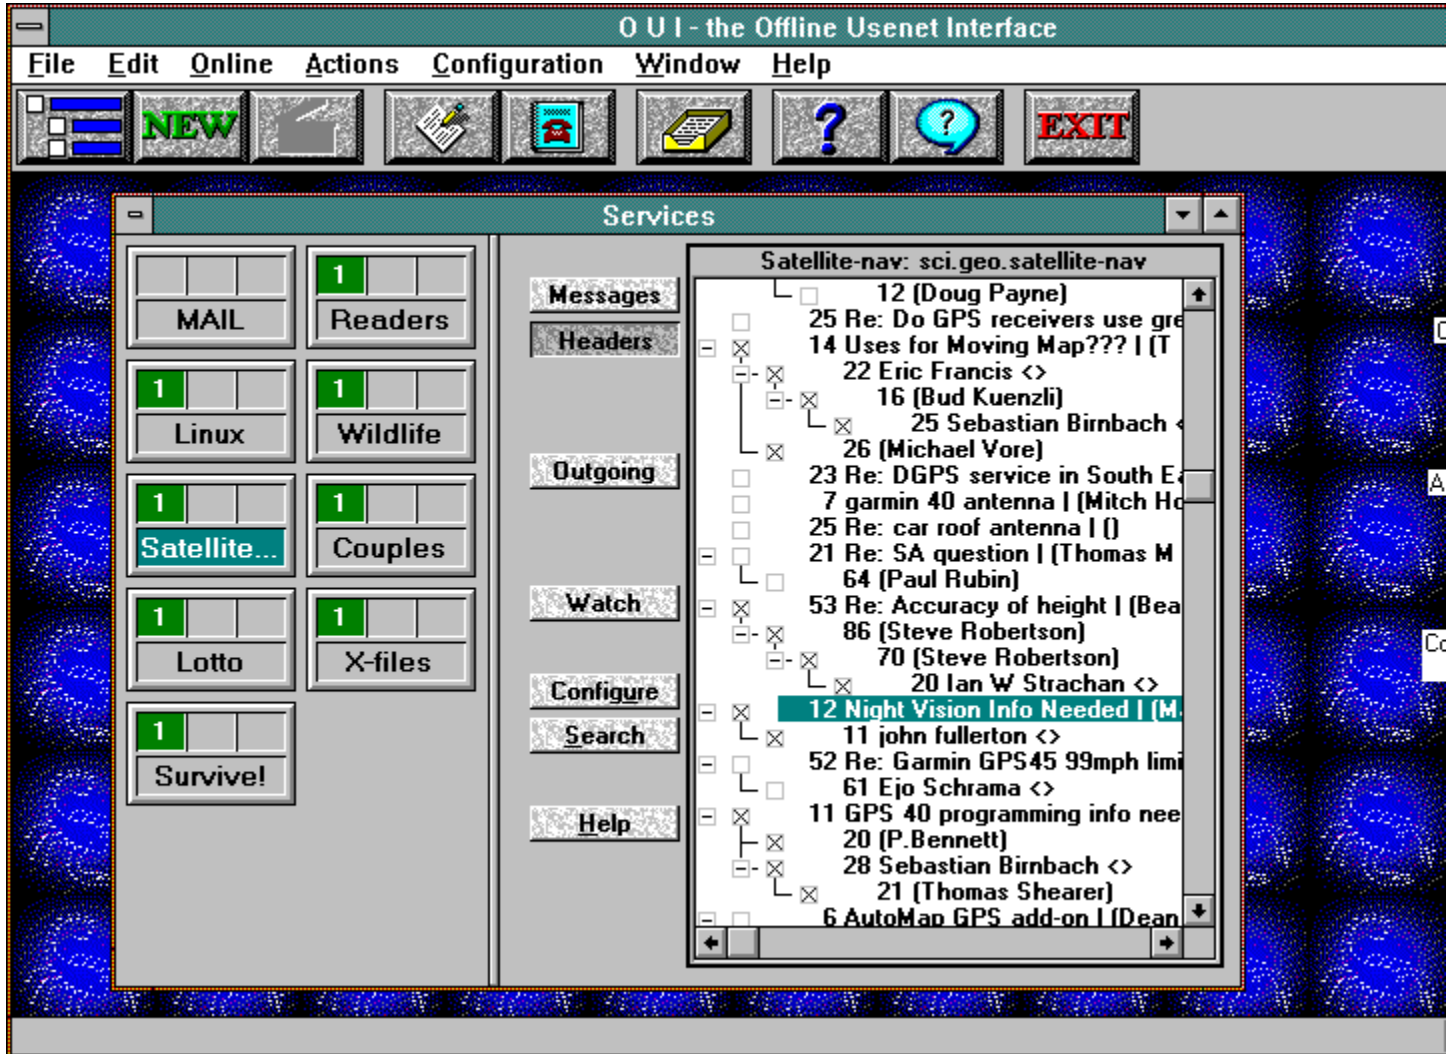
O U I - the Offline Usenet Interface

File Edit Online Actions Configuration Window Help

NEW

EXIT

Services

MAIL

1 Readers

1 Linux

1 Wildlife

1 Satellite...

1 Couples

1 Lotto

1 X-files

1 Survive!

Messages
Headers
Outgoing
Watch
Configure
Search
Help

Satellite-nav: sci.geo.satellite-nav

12 (Doug Payne)
25 Re: Do GPS receivers use gre
14 Uses for Moving Map??? | (T
22 Eric Francis <>
16 (Bud Kuenzli)
25 Sebastian Birnbach <
26 (Michael Vore)
23 Re: DGPS service in South E
7 garmin 40 antenna | (Mitch H
25 Re: car roof antenna | ()
21 Re: SA question | (Thomas M
64 (Paul Rubin)
53 Re: Accuracy of height | (Bea
86 (Steve Robertson)
70 (Steve Robertson)
20 Ian W Strachan <>
12 Night Vision Info Needed | (M
11 john fullerton <>
52 Re: Garmin GPS45 99mph limi
61 Ejo Schrama <>
11 GPS 40 programming info nee
20 (P.Bennett)
28 Sebastian Birnbach <>
21 (Thomas Shearer)
6 AutoMap GPS add-on | (Dean

C
A
Co